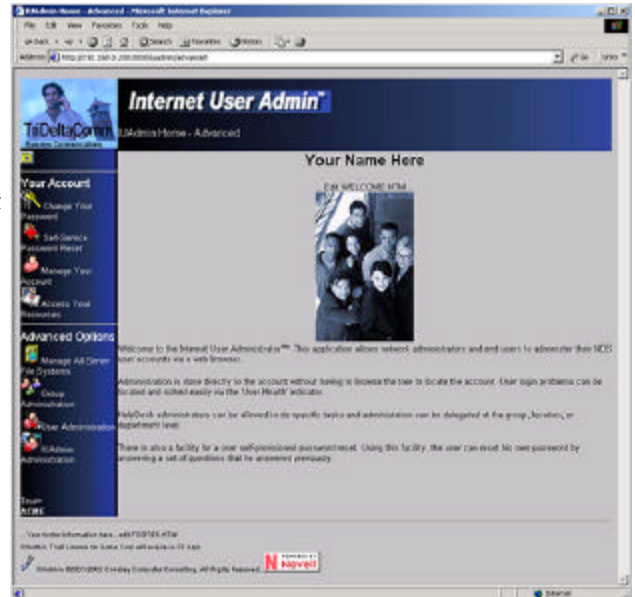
IUAdmin Home - Advanced - Microsoft Internet Explorer

File Edit View Favorites Tools Help

Back Search Favorites History

Address http://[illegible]/iuadmin/advanced

Go Links

TriDeltaComm

Internet User Admin™

IUAdmin Home - Advanced

Your Account

Change Your Password

Self-Service Password Reset

Manage Your Account

Access Your Resources

Advanced Options

Manage All Server File Systems

Group Administration

User Administration

IUAdmin Administration

Your Name Here

Edit WELCOME.HTM

Welcome to the Internet User Administrator™. This application allows network administrators and end users to administer their NDS user accounts via a web browser.

Administration is done directly to the account without having to browse the tree to locate the account. User login problems can be located and solved easily via the 'User Health' indicator.

HelpDesk administrators can be allowed to do specific tasks and administration can be delegated at the group, location, or department level.

There is also a facility for a user self-provisioned password reset. Using this facility, the user can reset his own password by answering a set of questions that he answered previously.

Your footer information here... edit FOOTER.HTM

IUAdmin Trial License for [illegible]

IUAdmin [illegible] TriDelta Consulting, All Rights Reserved.

POWERED BY Novell

Internet